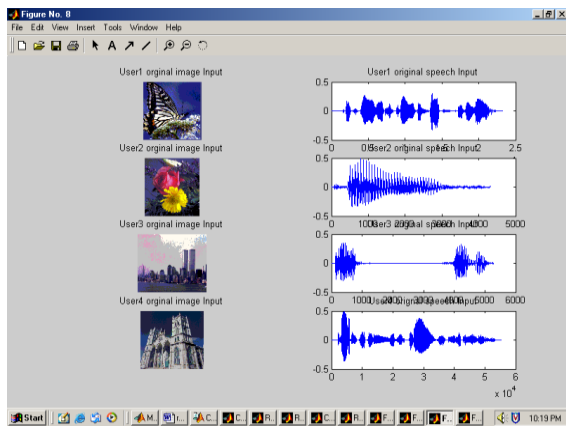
Figure No. 8

File Edit View Insert Tools Window Help

User1 orginal image Input

User1 original speech Input

0.5
0
-0.5
0 0.5 1 1.5 2 2.5

User2 orginal image Input

User2 original speech Input

0.5
0
-0.5
0 1000 2000 3000 4000 5000

User3 orginal image Input

User3 original speech Input

0.5
0
-0.5
0 1000 2000 3000 4000 5000 6000

User4 orginal image Input

User4 original speech Input

0.5
0
-0.5
0 1 2 3 4 5 6
x $10^4$

Start M. r. C. C. R. R. C. R. F. F. F. F. 10:19 PM